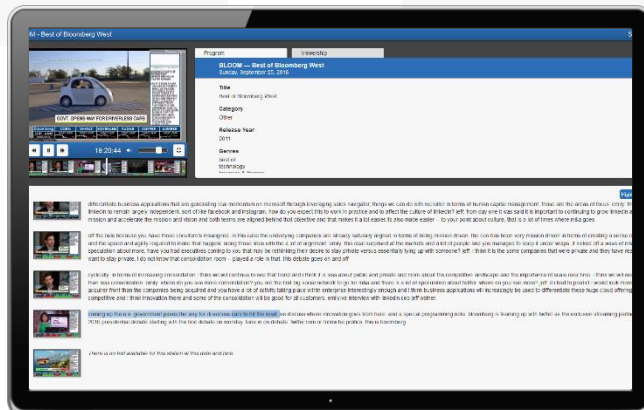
64 - Best of Bloomberg West

Program

Viewership

BLOOM — Best of Bloomberg West

Sunday, September 25, 2016

Title

Best of Bloomberg West

Category

Other

Release Year

2011

Genres

Special

Technology

GOVT. OPENS WAY FOR DRIVERLESS CARS

18:23:44

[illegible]

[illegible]

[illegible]

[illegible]

coming up there is government paves the way for driverless cars to hit the road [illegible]

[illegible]